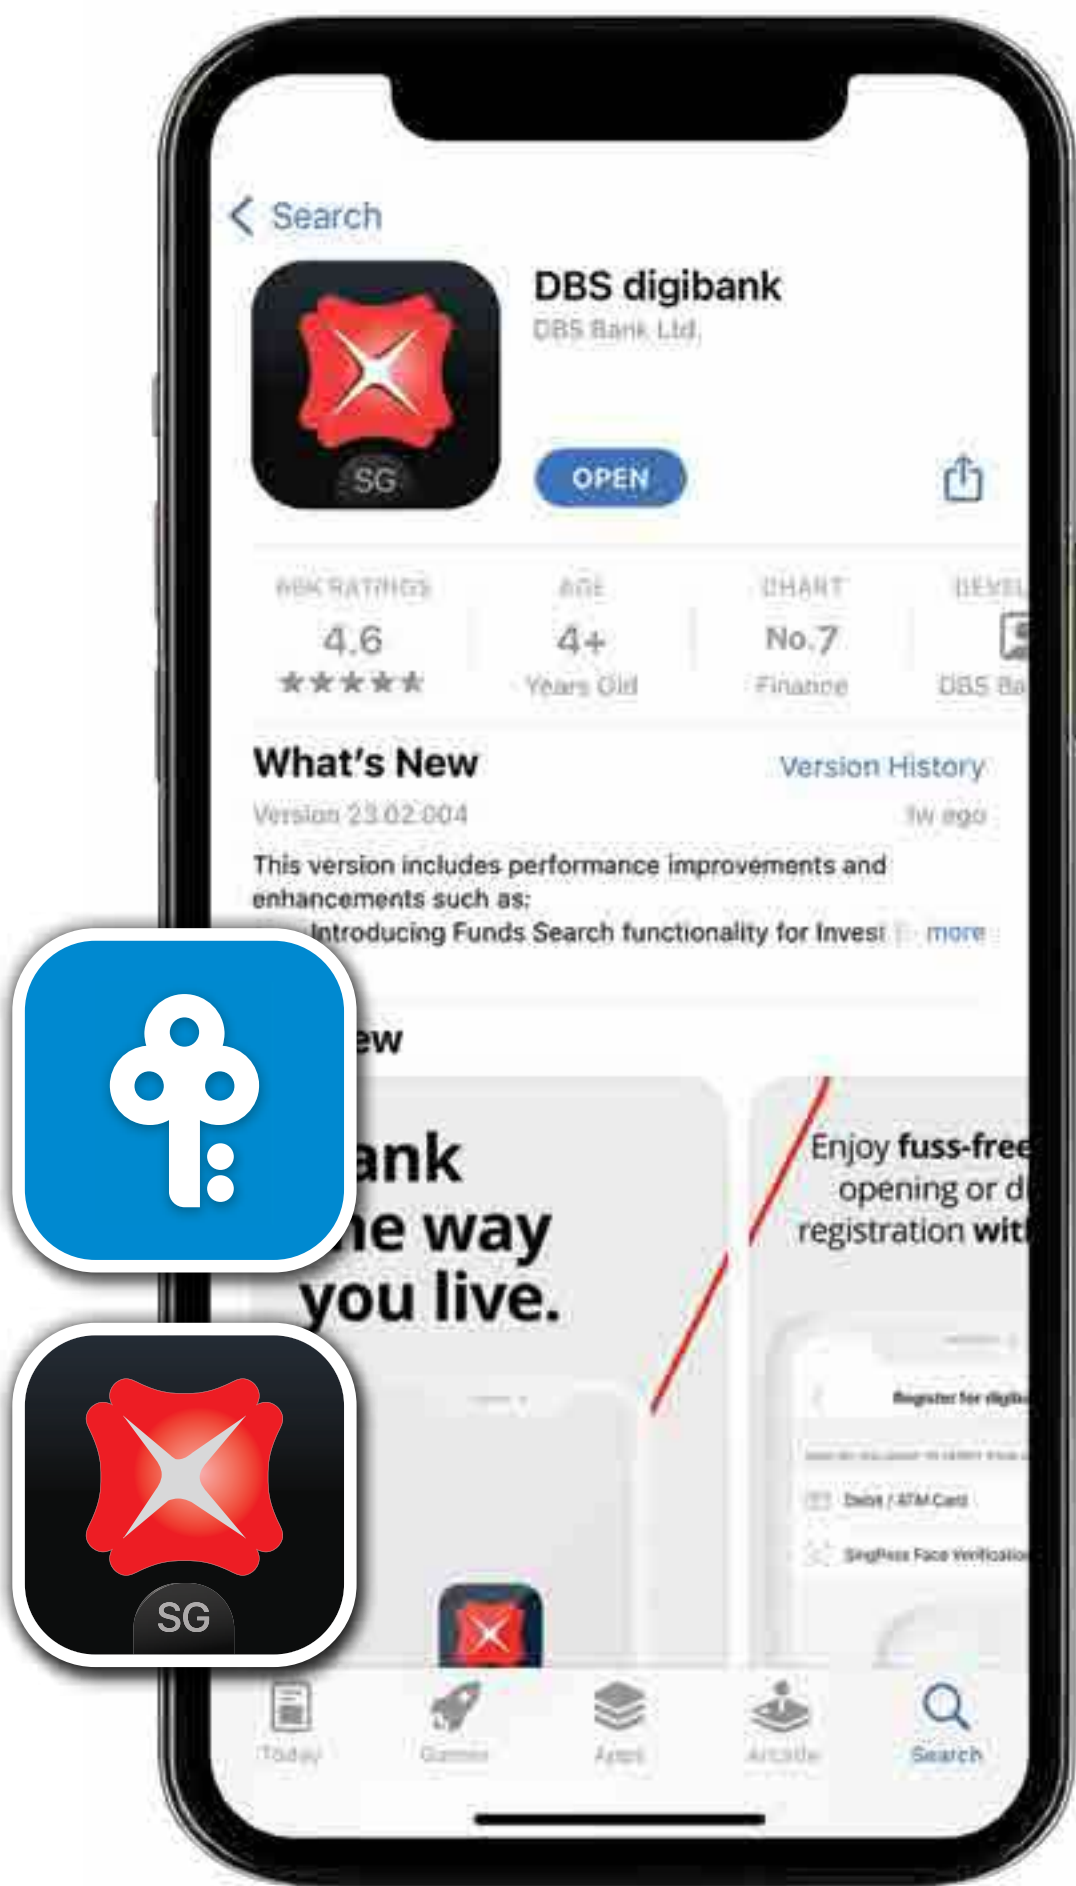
< Search

SG

DBS digibank
DBS Bank Ltd.

OPEN

46K RATINGS
4.6
★★★★★

AGE
4+
Years Old

CHART
No.7
Finance

DEVEL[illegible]
DBS Ba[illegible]

What's New
Version History
Version 23.02.004
1w ago

This version includes performance improvements and enhancements such as:
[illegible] Introducing Funds Search functionality for Invest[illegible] more

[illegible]ew

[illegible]ank
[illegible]e way
you live.

Enjoy fuss-free
opening or d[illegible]
registration wit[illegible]

Register for digib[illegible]
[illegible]
Debit / ATM Card
SingPass Face Verificatio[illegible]

SG

Today
Games
Apps
Arcade
Search